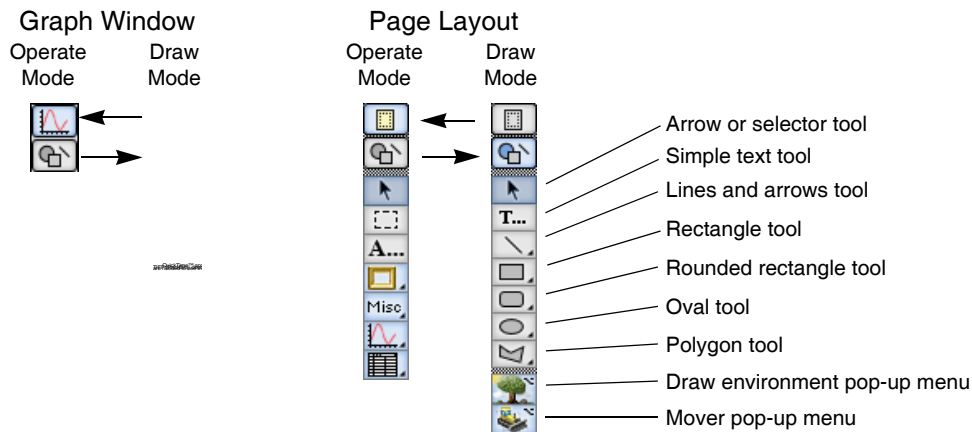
Graph Window

Operate Mode

Draw Mode

Page Layout

Operate Mode

Draw Mode

A...

Misc

T...

Arrow or selector tool

Simple text tool

Lines and arrows tool

Rectangle tool

Rounded rectangle tool

Oval tool

Polygon tool

Draw environment pop-up menu

Mover pop-up menu